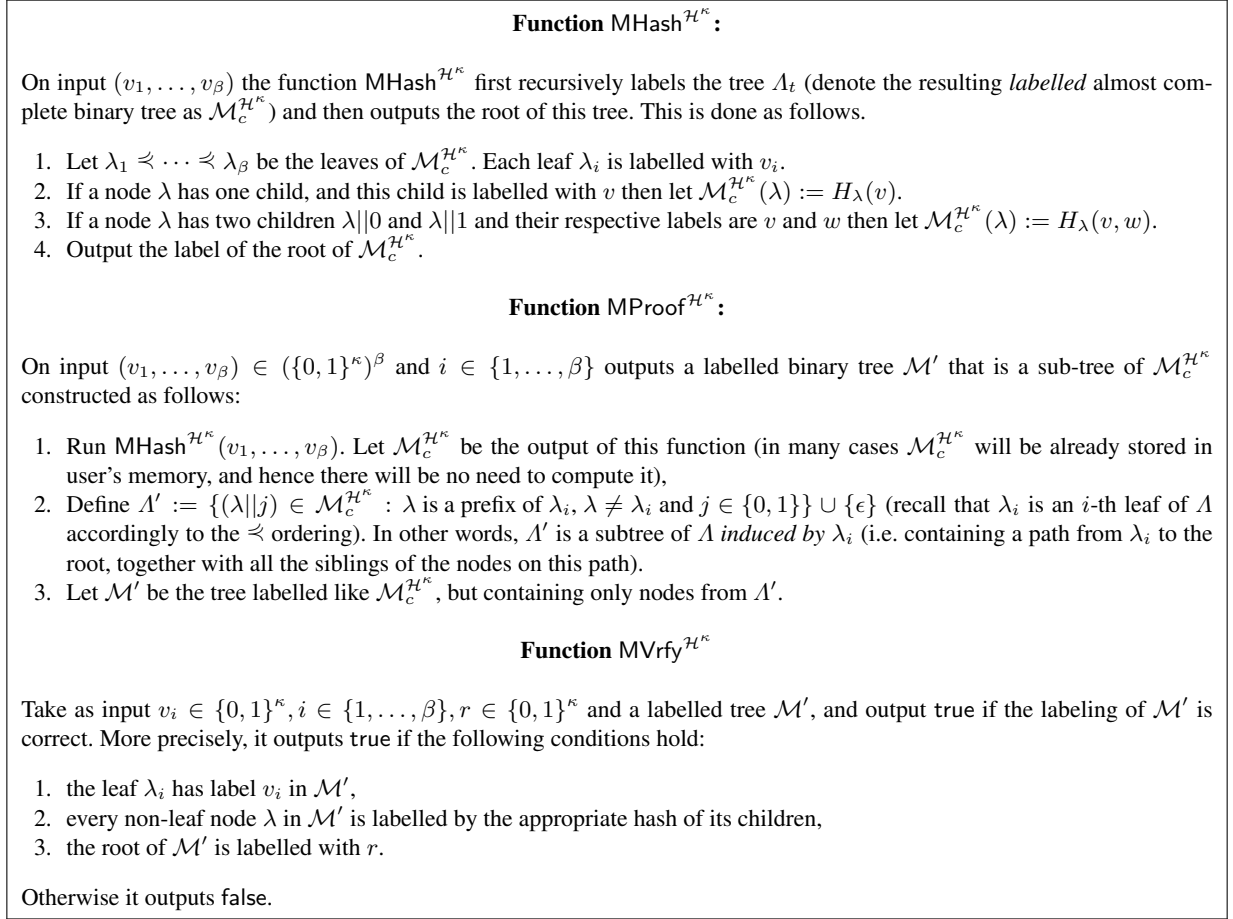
**Function** $\mathsf{MHash}^{\mathcal{H}^\kappa}$**:**

On input $(v_1, \ldots, v_\beta)$ the function $\mathsf{MHash}^{\mathcal{H}^\kappa}$ first recursively labels the tree $\Lambda_t$ (denote the resulting *labelled* almost complete binary tree as $\mathcal{M}_c^{\mathcal{H}^\kappa}$) and then outputs the root of this tree. This is done as follows.

1. Let $\lambda_1 \preccurlyeq \cdots \preccurlyeq \lambda_\beta$ be the leaves of $\mathcal{M}_c^{\mathcal{H}^\kappa}$. Each leaf $\lambda_i$ is labelled with $v_i$.
2. If a node $\lambda$ has one child, and this child is labelled with $v$ then let $\mathcal{M}_c^{\mathcal{H}^\kappa}(\lambda) := H_\lambda(v)$.
3. If a node $\lambda$ has two children $\lambda||0$ and $\lambda||1$ and their respective labels are $v$ and $w$ then let $\mathcal{M}_c^{\mathcal{H}^\kappa}(\lambda) := H_\lambda(v, w)$.
4. Output the label of the root of $\mathcal{M}_c^{\mathcal{H}^\kappa}$.

**Function** $\mathsf{MProof}^{\mathcal{H}^\kappa}$**:**

On input $(v_1, \ldots, v_\beta) \in (\{0,1\}^\kappa)^\beta$ and $i \in \{1, \ldots, \beta\}$ outputs a labelled binary tree $\mathcal{M}'$ that is a sub-tree of $\mathcal{M}_c^{\mathcal{H}^\kappa}$ constructed as follows:

1. Run $\mathsf{MHash}^{\mathcal{H}^\kappa}(v_1, \ldots, v_\beta)$. Let $\mathcal{M}_c^{\mathcal{H}^\kappa}$ be the output of this function (in many cases $\mathcal{M}_c^{\mathcal{H}^\kappa}$ will be already stored in user's memory, and hence there will be no need to compute it),
2. Define $\Lambda' := \{(\lambda||j) \in \mathcal{M}_c^{\mathcal{H}^\kappa} : \lambda$ is a prefix of $\lambda_i$, $\lambda \neq \lambda_i$ and $j \in \{0,1\}\} \cup \{\epsilon\}$ (recall that $\lambda_i$ is an $i$-th leaf of $\Lambda$ accordingly to the $\preccurlyeq$ ordering). In other words, $\Lambda'$ is a subtree of $\Lambda$ *induced by* $\lambda_i$ (i.e. containing a path from $\lambda_i$ to the root, together with all the siblings of the nodes on this path).
3. Let $\mathcal{M}'$ be the tree labelled like $\mathcal{M}_c^{\mathcal{H}^\kappa}$, but containing only nodes from $\Lambda'$.

**Function** $\mathsf{MVrfy}^{\mathcal{H}^\kappa}$

Take as input $v_i \in \{0,1\}^\kappa, i \in \{1, \ldots, \beta\}, r \in \{0,1\}^\kappa$ and a labelled tree $\mathcal{M}'$, and output true if the labeling of $\mathcal{M}'$ is correct. More precisely, it outputs true if the following conditions hold:

1. the leaf $\lambda_i$ has label $v_i$ in $\mathcal{M}'$,
2. every non-leaf node $\lambda$ in $\mathcal{M}'$ is labelled by the appropriate hash of its children,
3. the root of $\mathcal{M}'$ is labelled with $r$.

Otherwise it outputs false.